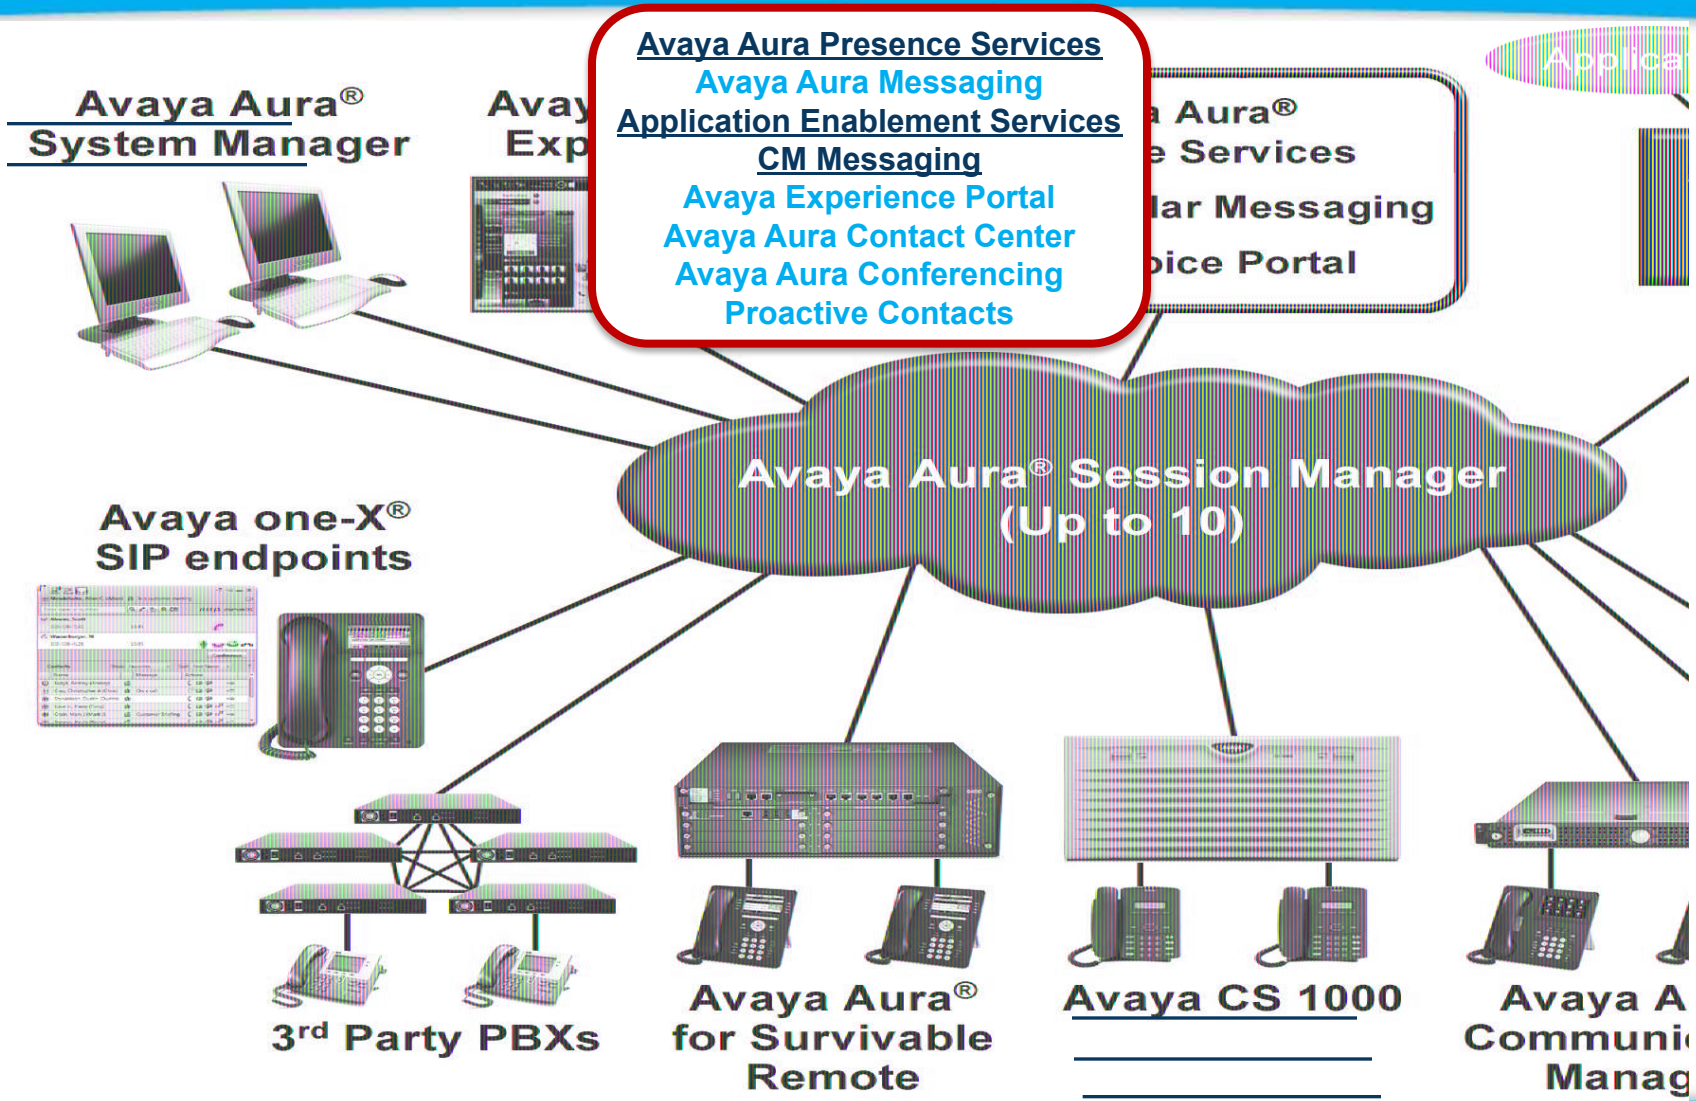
Avaya Aura Presence Services
Avaya Aura Messaging
Application Enablement Services
CM Messaging
Avaya Experience Portal
Avaya Aura Contact Center
Avaya Aura Conferencing
Proactive Contacts

Avaya Aura®
System Manager

Avay
Exp

a Aura®
e Services
lar Messaging
oice Portal

Applica

Avaya Aura® Session Manager
(Up to 10)

Avaya one-X®
SIP endpoints

3rd Party PBXs

Avaya Aura®
for Survivable
Remote

Avaya CS 1000

Avaya A
Communi
Manag